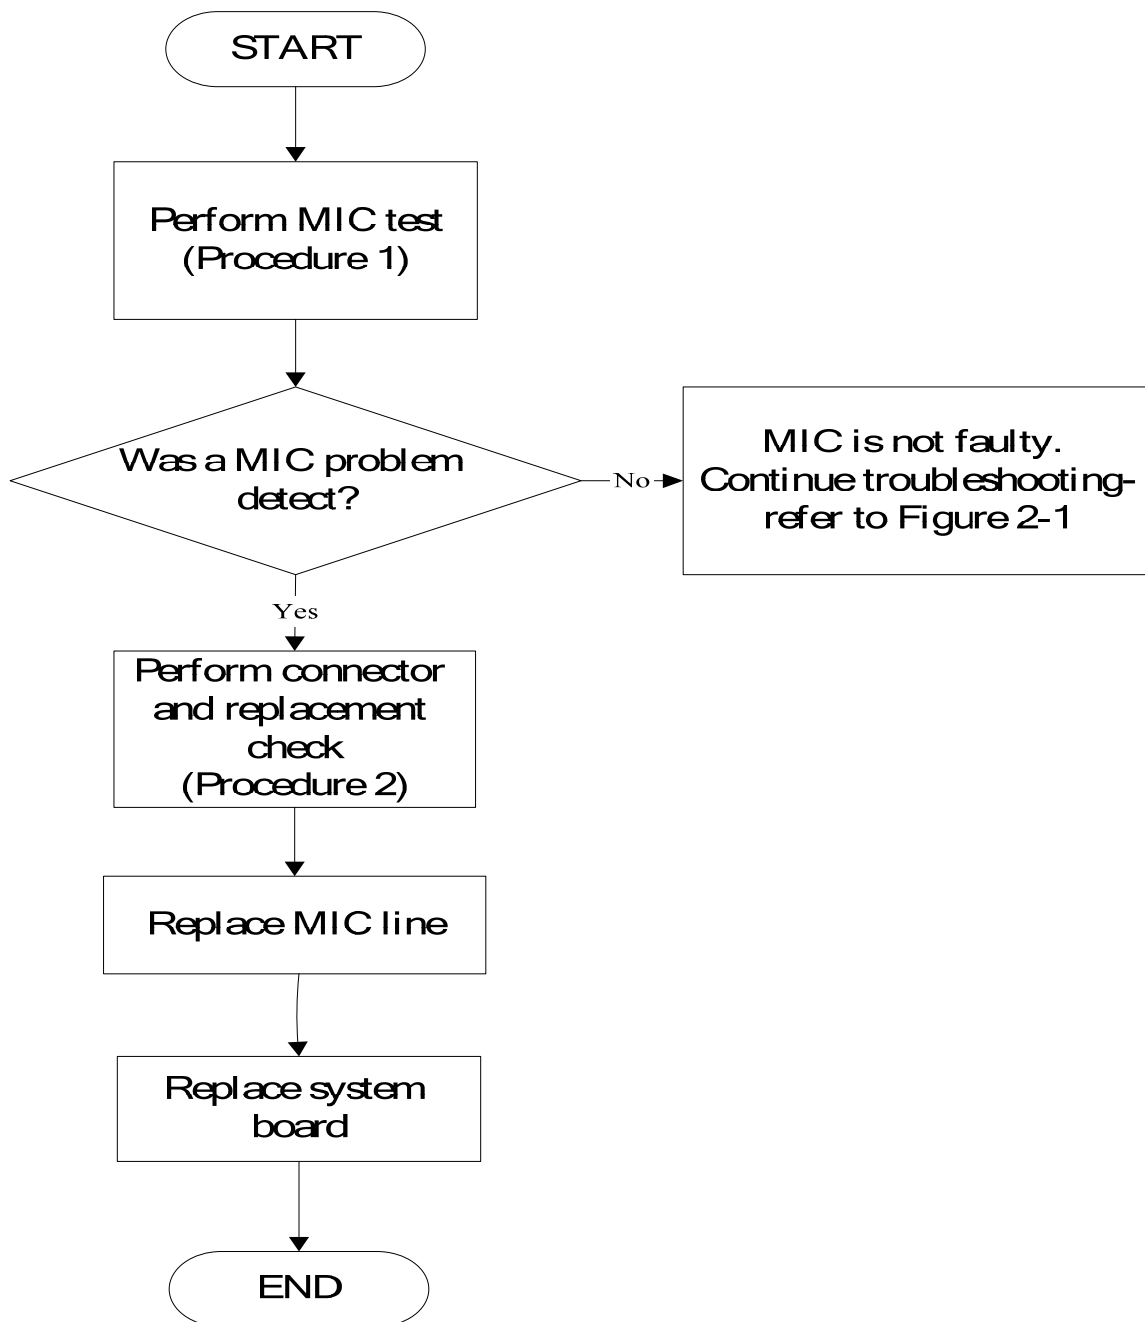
START

Perform MIC test (Procedure 1)

Was a MIC problem detect?

No

MIC is not faulty. Continue troubleshooting-refer to Figure 2-1

Yes

Perform connector and replacement check (Procedure 2)

Replace MIC line

Replace system board

END